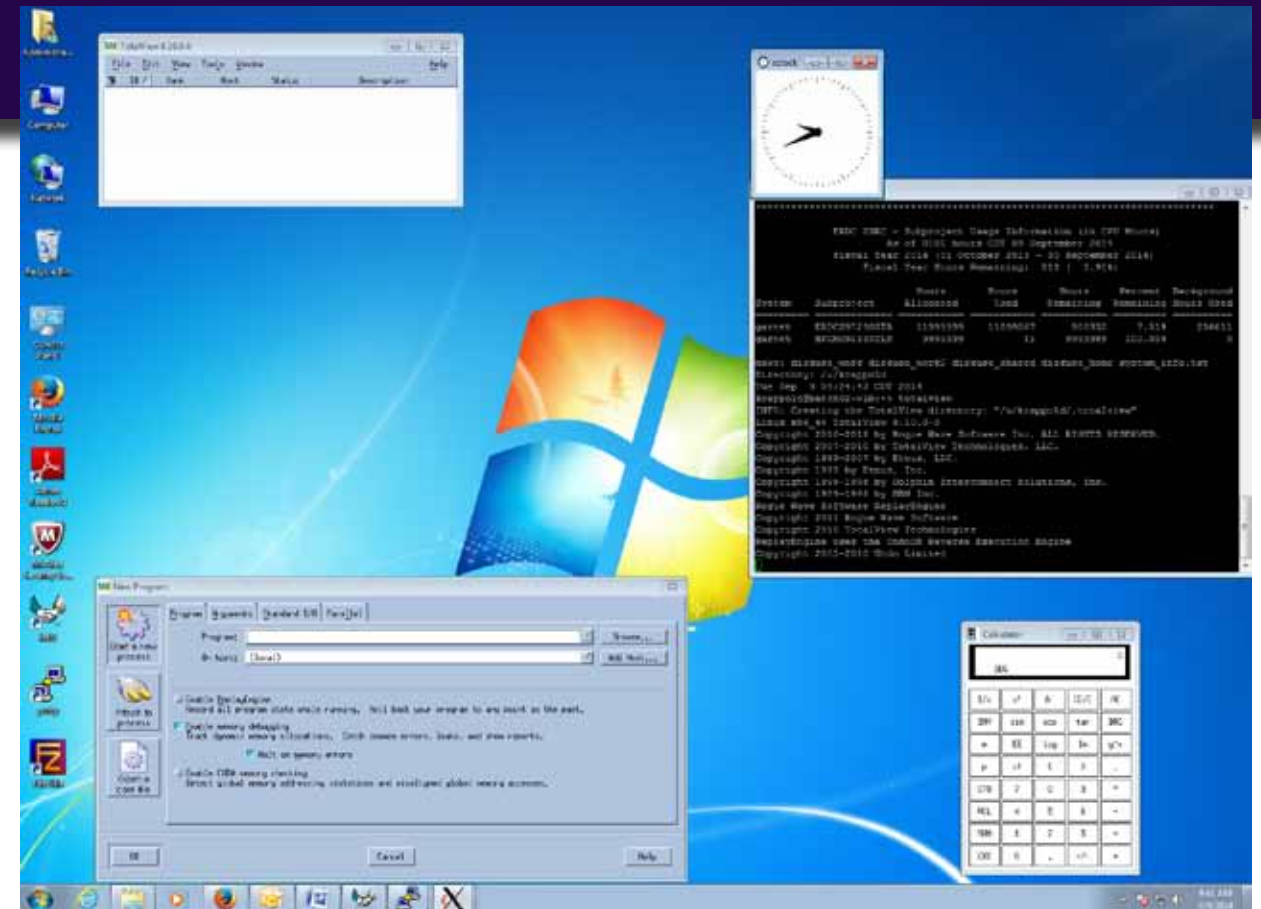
Administra...

Computer

Network

Recycle Bin

File Edit View Tools Window Help

ID Rank Host Status Description

xclock

Hours Hours Hours Percent Background
System Subproject Allocated Used Remaining Remaining Hours Used

Linux x86_64 TotalView 8.10.0-0
Copyright 2007-2010 by Rogue Wave Software Inc. ALL RIGHTS RESERVED.
Copyright 1999-2007 by Etnus, LLC.
Copyright 1999 by Etnus, Inc.
Rogue Wave Software ReplayEngine
ReplayEngine uses the UndoDB Reverse Execution Engine

New Program

Program Arguments Standard I/O Parallel

Program:
On host: (local)
Browse...
Add Host...

Start a new process

Attach to process

Open a core file

Enable ReplayEngine
Record all program state while running. Roll back your program to any point in the past.

Enable memory debugging
Track dynamic memory allocations. Catch common errors, leaks, and show reports.

Halt on memory errors

Enable CUDA memory checking
Detect global memory addressing violations and misaligned global memory accesses.

OK Cancel Help

Calculator

384

MC MR MS M+ M-
← CE C ± √
7 8 9 / %
4 5 6 * 1/x
1 2 3 -
0 . +